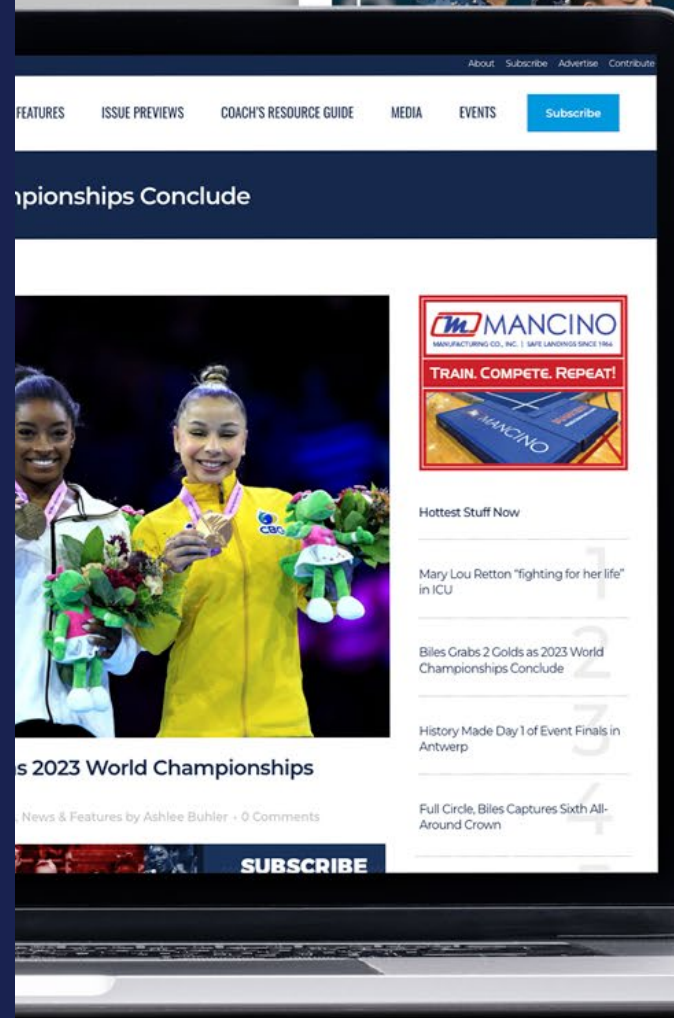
About Subscribe Advertise Contribute

FEATURES ISSUE PREVIEWS COACH'S RESOURCE GUIDE MEDIA EVENTS Subscribe

ıpionships Conclude

s 2023 World Championships

, News & Features by Ashlee Buhler • 0 Comments

SUBSCRIBE

MANCINO
MANUFACTURING CO., INC. | SAFE LANDINGS SINCE 1964
TRAIN. COMPETE. REPEAT!

Hottest Stuff Now

1
Mary Lou Retton "fighting for her life" in ICU

2
Biles Grabs 2 Golds as 2023 World Championships Conclude

3
History Made Day 1 of Event Finals in Antwerp

4
Full Circle, Biles Captures Sixth All-Around Crown